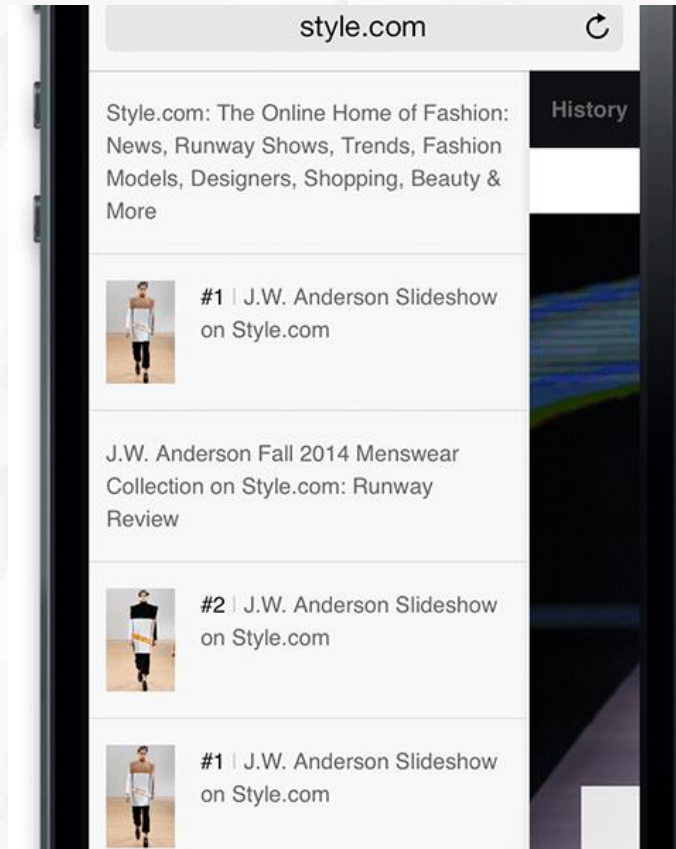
style.com

Style.com: The Online Home of Fashion: News, Runway Shows, Trends, Fashion Models, Designers, Shopping, Beauty & More

History

#1 | J.W. Anderson Slideshow on Style.com

J.W. Anderson Fall 2014 Menswear Collection on Style.com: Runway Review

#2 | J.W. Anderson Slideshow on Style.com

#1 | J.W. Anderson Slideshow on Style.com